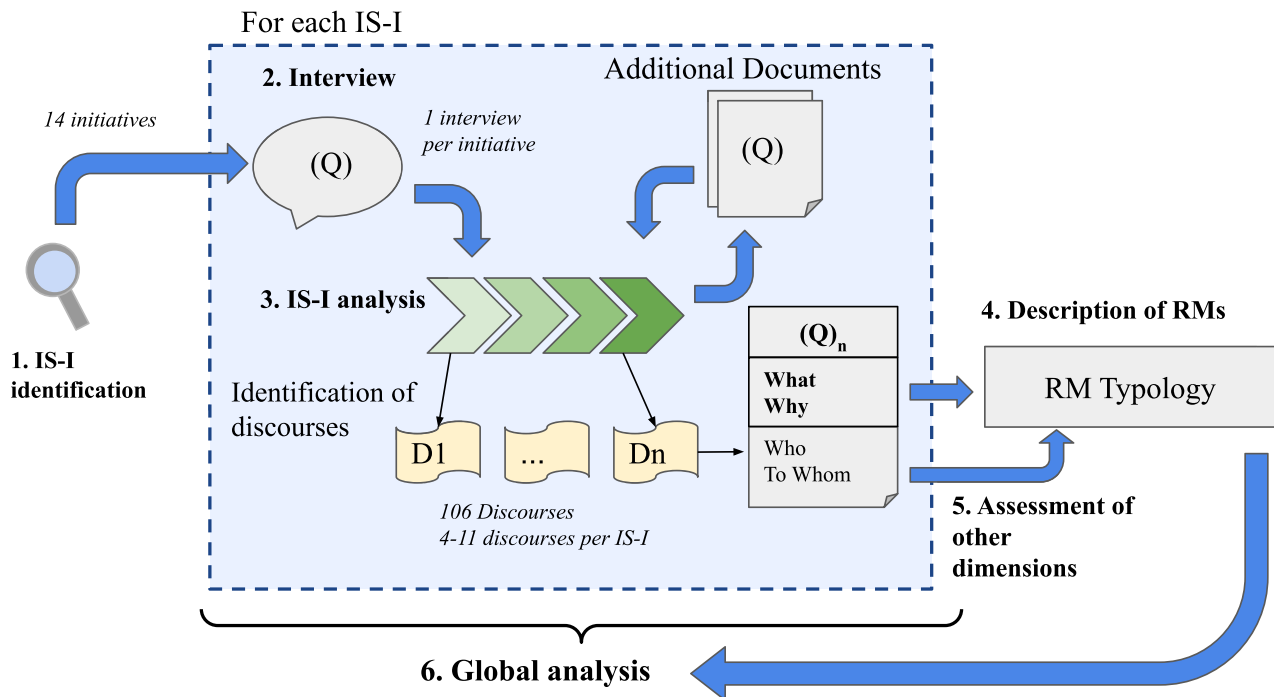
For each IS-I

2. Interview

Additional Documents

14 initiatives

(Q)

1 interview per initiative

(Q)

3. IS-I analysis

1. IS-I identification

Identification of discourses

D1

...

Dn

$(Q)_n$

What
Why

Who
To Whom

4. Description of RMs

RM Typology

106 Discourses
4-11 discourses per IS-I

5. Assessment of other dimensions

6. Global analysis